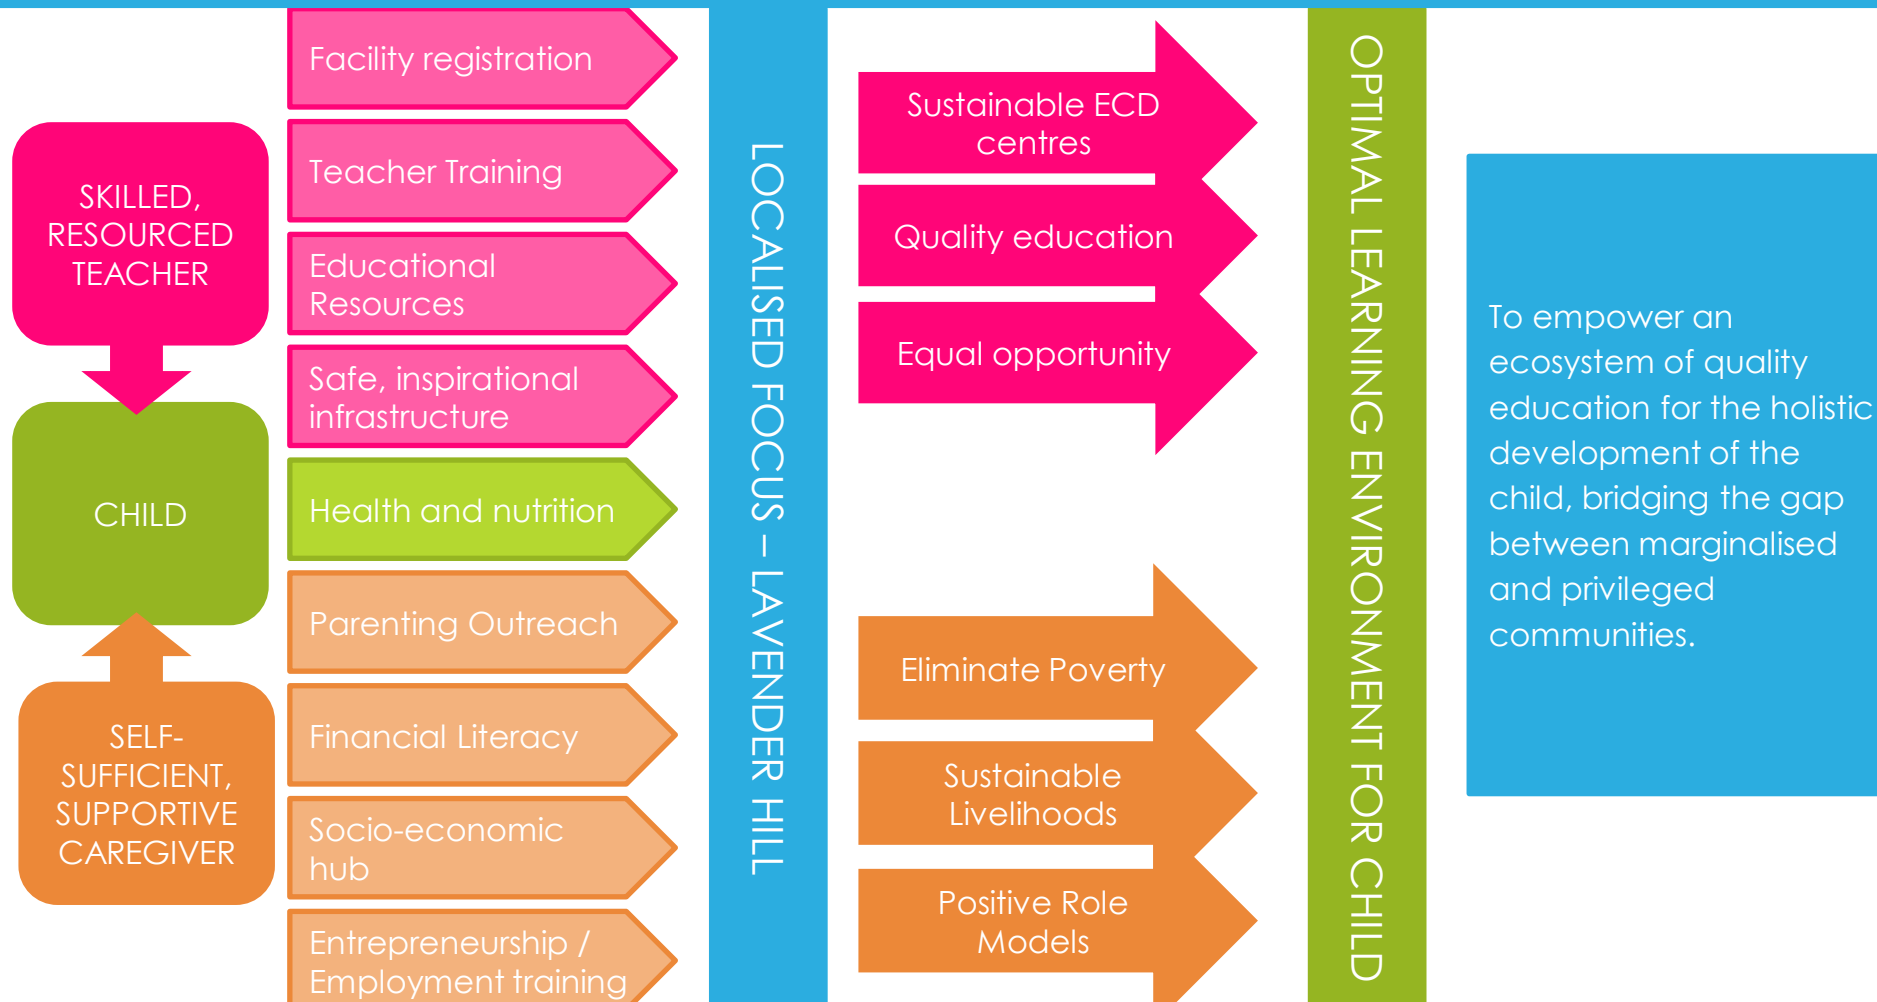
SKILLED, RESOURCED TEACHER

CHILD

SELF-SUFFICIENT, SUPPORTIVE CAREGIVER

Facility registration

Teacher Training

Educational Resources

Safe, inspirational infrastructure

Health and nutrition

Parenting Outreach

Financial Literacy

Socio-economic hub

Entrepreneurship / Employment training

LOCALISED FOCUS – LAVENDER HILL

Sustainable ECD centres

Quality education

Equal opportunity

Eliminate Poverty

Sustainable Livelihoods

Positive Role Models

OPTIMAL LEARNING ENVIRONMENT FOR CHILD

To empower an ecosystem of quality education for the holistic development of the child, bridging the gap between marginalised and privileged communities.